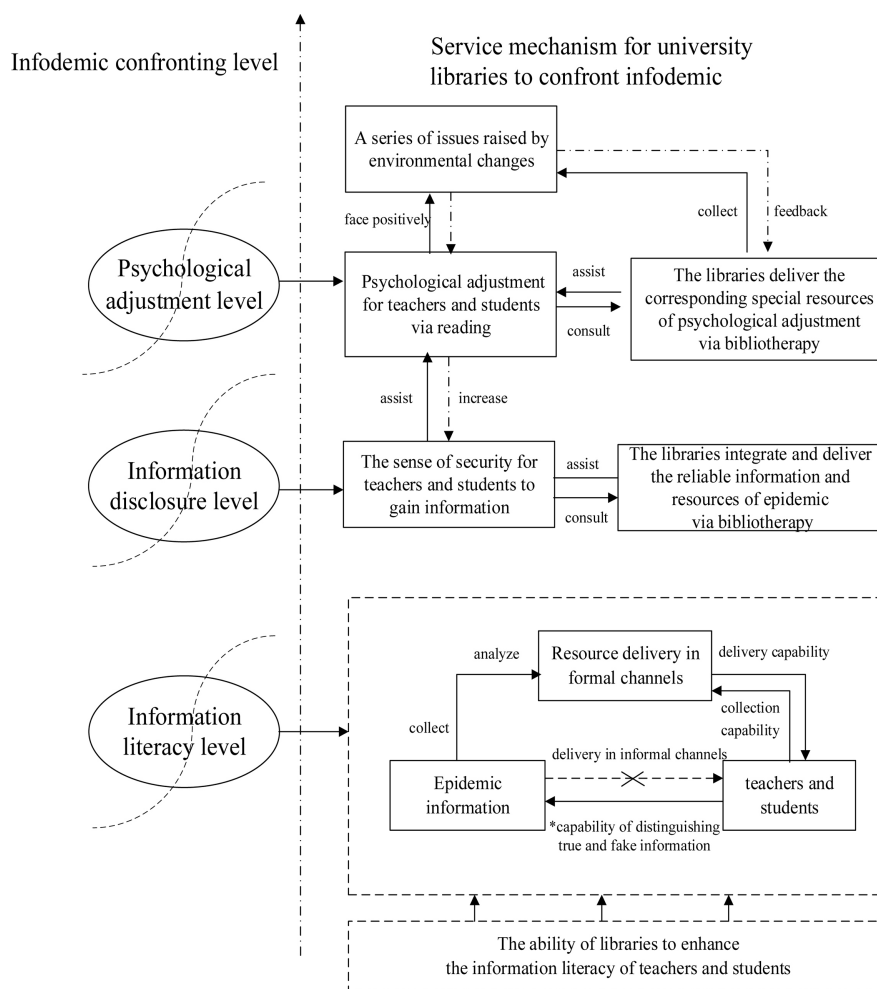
Infodemic confronting level

Service mechanism for university libraries to confront infodemic

A series of issues raised by environmental changes

face positively

collect

feedback

Psychological adjustment level

Psychological adjustment for teachers and students via reading

assist

consult

The libraries deliver the corresponding special resources of psychological adjustment via bibliotherapy

assist

increase

Information disclosure level

The sense of security for teachers and students to gain information

assist

consult

The libraries integrate and deliver the reliable information and resources of epidemic via bibliotherapy

Information literacy level

analyze

Resource delivery in formal channels

delivery capability

collection capability

collect

delivery in informal channels

Epidemic information

teachers and students

*capability of distinguishing true and fake information

The ability of libraries to enhance the information literacy of teachers and students